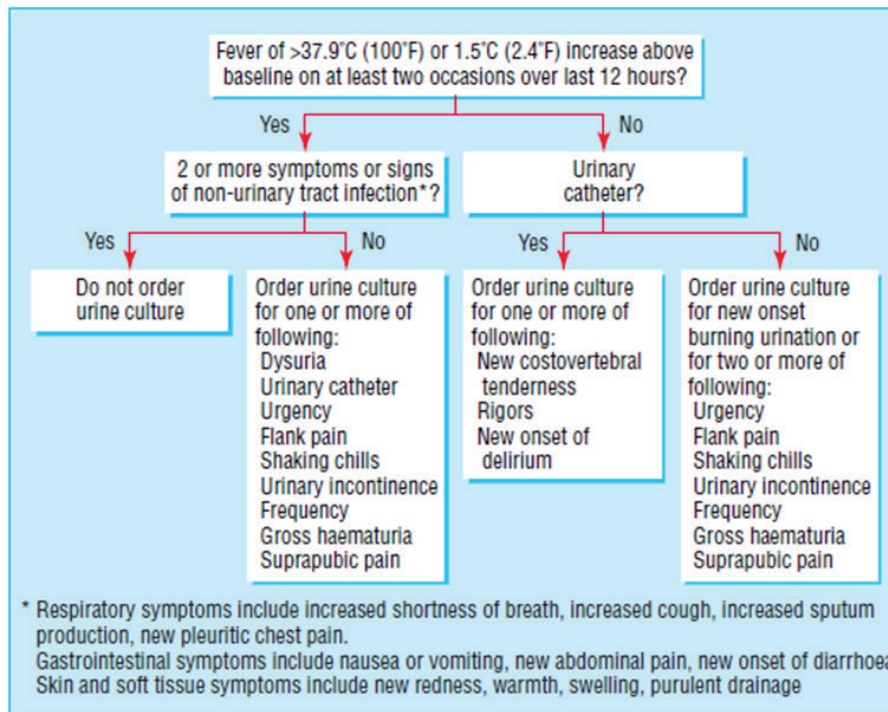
Fever of >37.9°C (100°F) or 1.5°C (2.4°F) increase above baseline on at least two occasions over last 12 hours?

Yes

No

2 or more symptoms or signs of non-urinary tract infection*?

Urinary catheter?

Yes

No

Yes

No

Do not order urine culture

Order urine culture for one or more of following:
Dysuria
Urinary catheter
Urgency
Flank pain
Shaking chills
Urinary incontinence
Frequency
Gross haematuria
Suprapubic pain

Order urine culture for one or more of following:
New costovertebral tenderness
Rigors
New onset of delirium

Order urine culture for new onset burning urination or for two or more of following:
Urgency
Flank pain
Shaking chills
Urinary incontinence
Frequency
Gross haematuria
Suprapubic pain

* Respiratory symptoms include increased shortness of breath, increased cough, increased sputum production, new pleuritic chest pain.
Gastrointestinal symptoms include nausea or vomiting, new abdominal pain, new onset of diarrhoea
Skin and soft tissue symptoms include new redness, warmth, swelling, purulent drainage